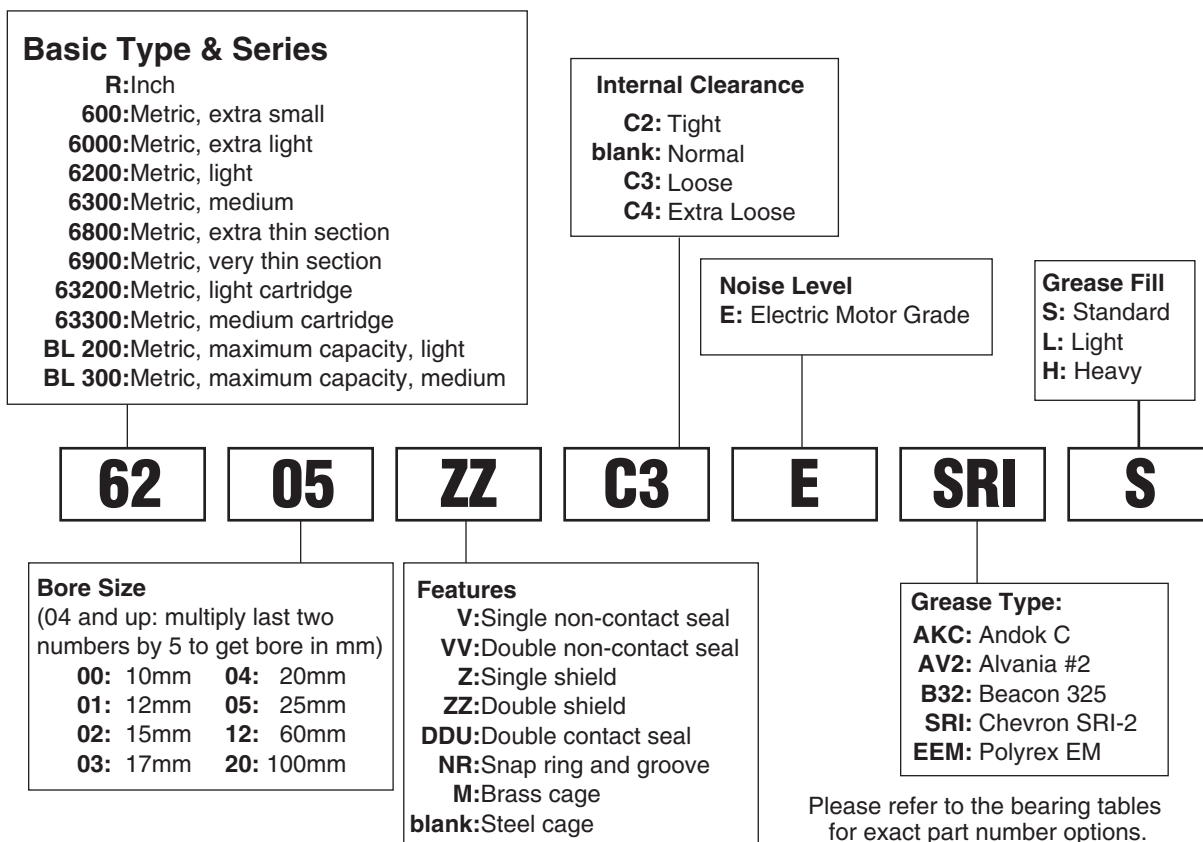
**Basic Type & Series**
**R:**Inch
**600:**Metric, extra small
**6000:**Metric, extra light
**6200:**Metric, light
**6300:**Metric, medium
**6800:**Metric, extra thin section
**6900:**Metric, very thin section
**63200:**Metric, light cartridge
**63300:**Metric, medium cartridge
**BL 200:**Metric, maximum capacity, light
**BL 300:**Metric, maximum capacity, medium

**Internal Clearance**
**C2:** Tight
**blank:** Normal
**C3:** Loose
**C4:** Extra Loose

**Noise Level**
**E:** Electric Motor Grade

**Grease Fill**
**S:** Standard
**L:** Light
**H:** Heavy

62 | 05 | ZZ | C3 | E | SRI | S

**Bore Size**
(04 and up: multiply last two numbers by 5 to get bore in mm)

| | | | |
|---|---|---|---|
| **00:** | 10mm | **04:** | 20mm |
| **01:** | 12mm | **05:** | 25mm |
| **02:** | 15mm | **12:** | 60mm |
| **03:** | 17mm | **20:** | 100mm |

**Features**
**V:**Single non-contact seal
**VV:**Double non-contact seal
**Z:**Single shield
**ZZ:**Double shield
**DDU:**Double contact seal
**NR:**Snap ring and groove
**M:**Brass cage
**blank:**Steel cage

**Grease Type:**
**AKC:** Andok C
**AV2:** Alvania #2
**B32:** Beacon 325
**SRI:** Chevron SRI-2
**EEM:** Polyrex EM

Please refer to the bearing tables for exact part number options.